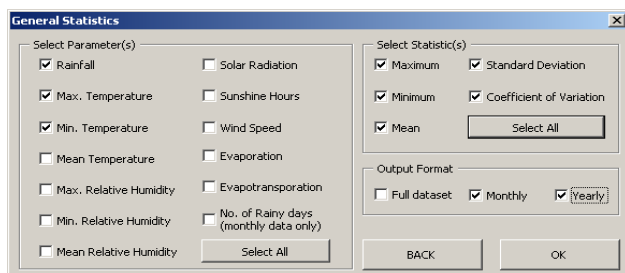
General Statistics

Select Parameter(s)

Rainfall
Max. Temperature
Min. Temperature
Mean Temperature
Max. Relative Humidity
Min. Relative Humidity
Mean Relative Humidity

Solar Radiation
Sunshine Hours
Wind Speed
Evaporation
Evapotransporation
No. of Rainy days (monthly data only)
Select All

Select Statistic(s)

Maximum
Minimum
Mean

Standard Deviation
Coefficient of Variation
Select All

Output Format

Full dataset
Monthly
Yearly

BACK
OK